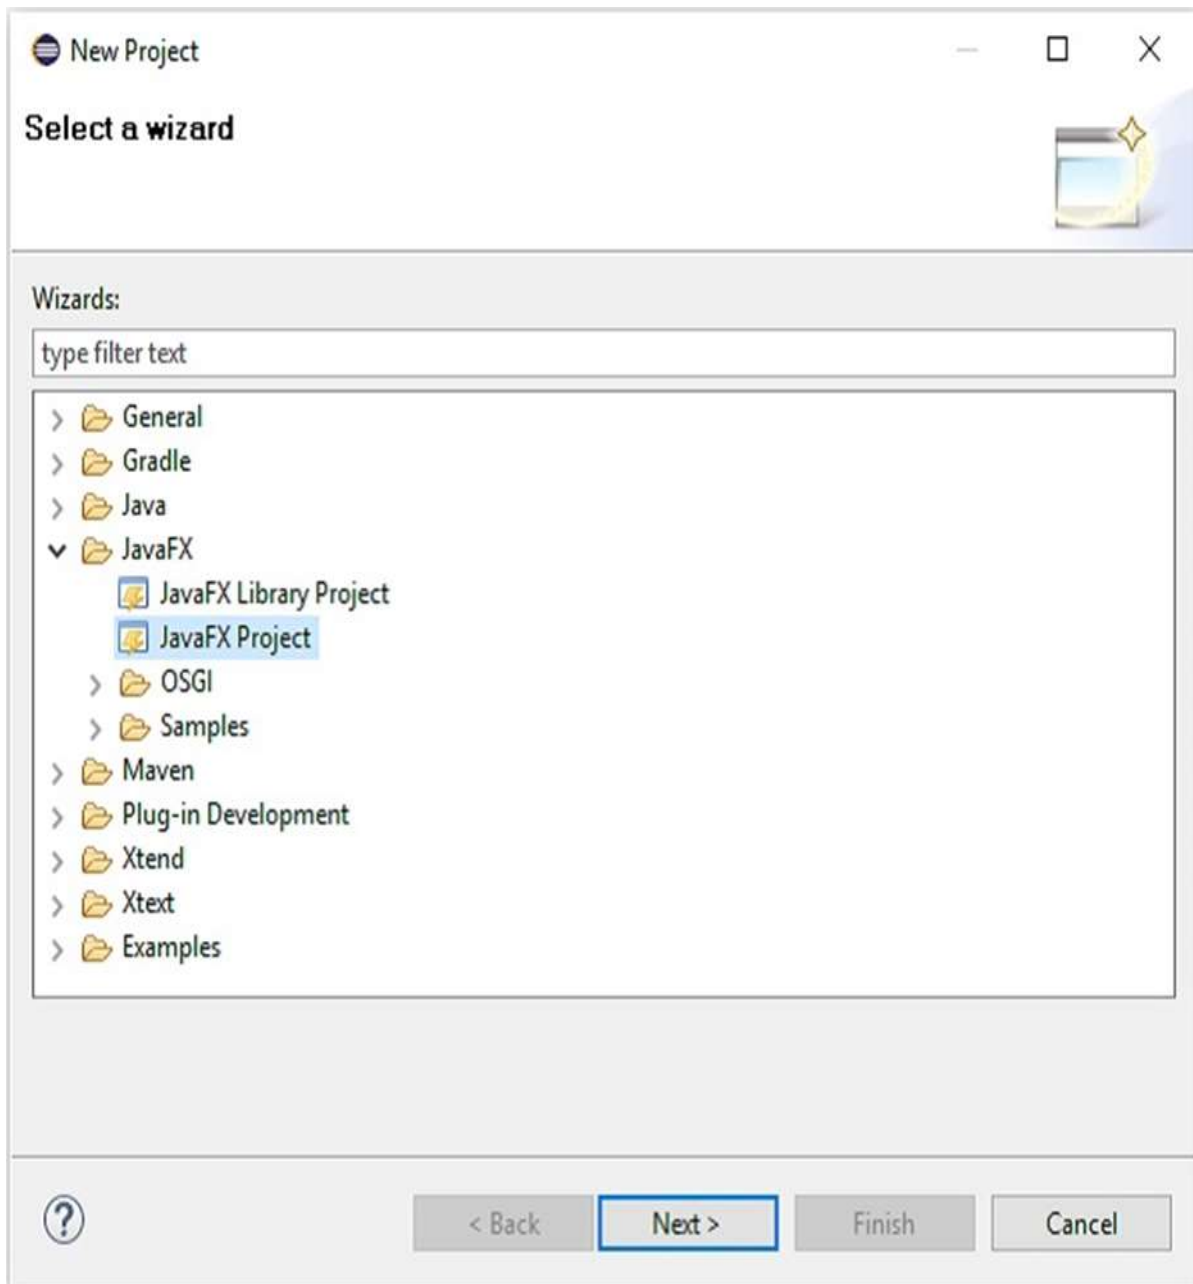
New Project

Select a wizard

Wizards:

type filter text

General
Gradle
Java
JavaFX
JavaFX Library Project
JavaFX Project
OSGI
Samples
Maven
Plug-in Development
Xtend
Xtext
Examples

?

< Back

Next >

Finish

Cancel